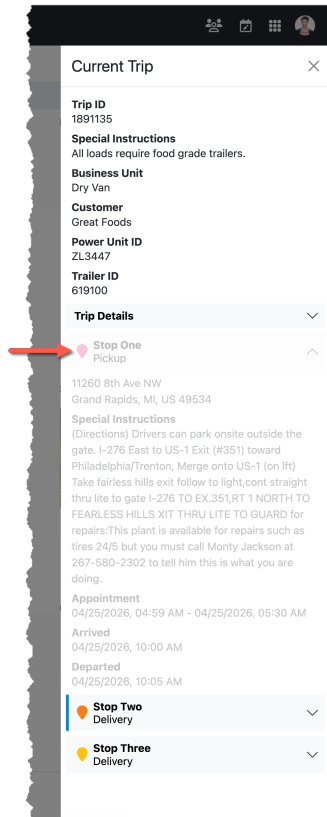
Current Trip

Trip ID
1891135

Special Instructions
All loads require food grade trailers.

Business Unit
Dry Van

Customer
Great Foods

Power Unit ID
ZL3447

Trailer ID
619100

Trip Details

Stop One
Pickup

11260 8th Ave NW
Grand Rapids, MI, US 49534

Special Instructions
(Directions) Drivers can park onsite outside the gate. I-276 East to US-1 Exit (#351) toward Philadelphia/Trenton, Merge onto US-1 (on lft) Take fairless hills exit follow to light,cont straight thru lite to gate I-276 TO EX.351,RT 1 NORTH TO FEARLESS HILLS XIT THRU LITE TO GUARD for repairs:This plant is available for repairs such as tires 24/5 but you must call Monty Jackson at 267-580-2302 to tell him this is what you are doing.

Appointment
04/25/2026, 04:59 AM - 04/25/2026, 05:30 AM

Arrived
04/25/2026, 10:00 AM

Departed
04/25/2026, 10:05 AM

Stop Two
Delivery

Stop Three
Delivery